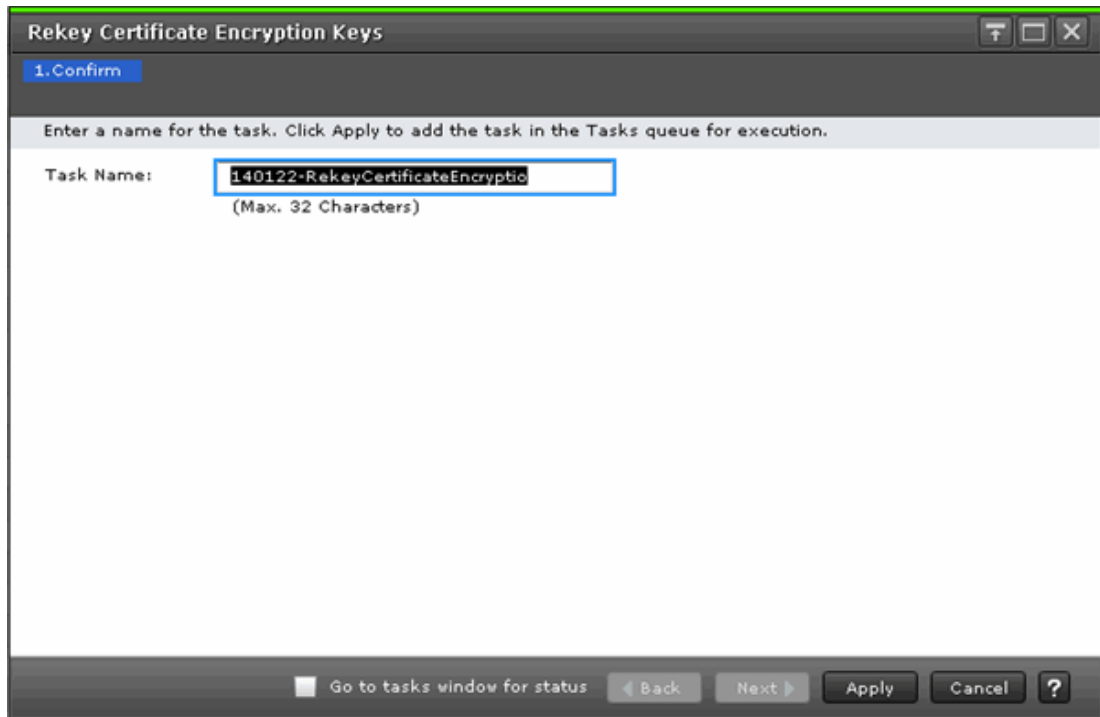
Rekey Certificate Encryption Keys

1.Confirm

Enter a name for the task. Click Apply to add the task in the Tasks queue for execution.

Task Name: 140122-RekeyCertificateEncryptio
(Max. 32 Characters)

Go to tasks window for status
Back
Next
Apply
Cancel
?